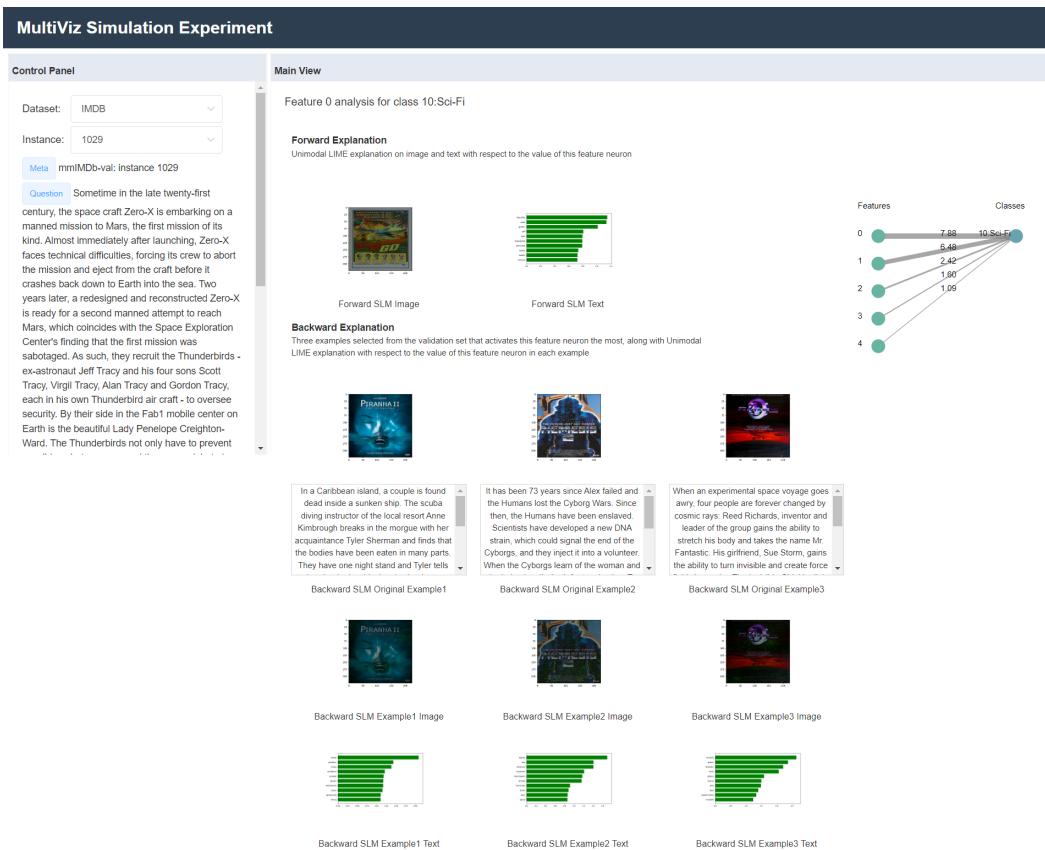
MultiViz Simulation Experiment

Control Panel

Dataset: IMDB

Instance: 1029

Meta mmIMDb-val: instance 1029

Question Sometime in the late twenty-first century, the space craft Zero-X is embarking on a manned mission to Mars, the first mission of its kind. Almost immediately after launching, Zero-X faces technical difficulties, forcing its crew to abort the mission and eject from the craft before it crashes back down to Earth into the sea. Two years later, a redesigned and reconstructed Zero-X is ready for a second manned attempt to reach Mars, which coincides with the Space Exploration Center's finding that the first mission was sabotaged. As such, they recruit the Thunderbirds - ex-astronaut Jeff Tracy and his four sons Scott Tracy, Virgil Tracy, Alan Tracy and Gordon Tracy, each in his own Thunderbird air craft - to oversee security. By their side in the Fab1 mobile center on Earth is the beautiful Lady Penelope Creighton-Ward. The Thunderbirds not only have to prevent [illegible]

Main View

Feature 0 analysis for class 10:Sci-Fi

Forward Explanation
Unimodal LIME explanation on image and text with respect to the value of this feature neuron

Forward SLM Image

Forward SLM Text

Features

Classes

0

1

2

3

4

7.88

6.48

2.42

1.60

1.09

10:Sci-Fi

Backward Explanation
Three examples selected from the validation set that activates this feature neuron the most, along with Unimodal LIME explanation with respect to the value of this feature neuron in each example

PIRANHA II

In a Caribbean island, a couple is found dead inside a sunken ship. The scuba diving instructor of the local resort Anne Kimbrough breaks in the morgue with her acquaintance Tyler Sherman and finds that the bodies have been eaten in many parts. They have one night stand and Tyler tells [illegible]

It has been 73 years since Alex failed and the Humans lost the Cyborg Wars. Since then, the Humans have been enslaved. Scientists have developed a new DNA strain, which could signal the end of the Cyborgs, and they inject it into a volunteer. When the Cyborgs learn of the woman and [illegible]

When an experimental space voyage goes awry, four people are forever changed by cosmic rays: Reed Richards, inventor and leader of the group gains the ability to stretch his body and takes the name Mr. Fantastic. His girlfriend, Sue Storm, gains the ability to turn invisible and create force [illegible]

Backward SLM Original Example1

Backward SLM Original Example2

Backward SLM Original Example3

PIRANHA II

Backward SLM Example1 Image

Backward SLM Example2 Image

Backward SLM Example3 Image

Backward SLM Example1 Text

Backward SLM Example2 Text

Backward SLM Example3 Text